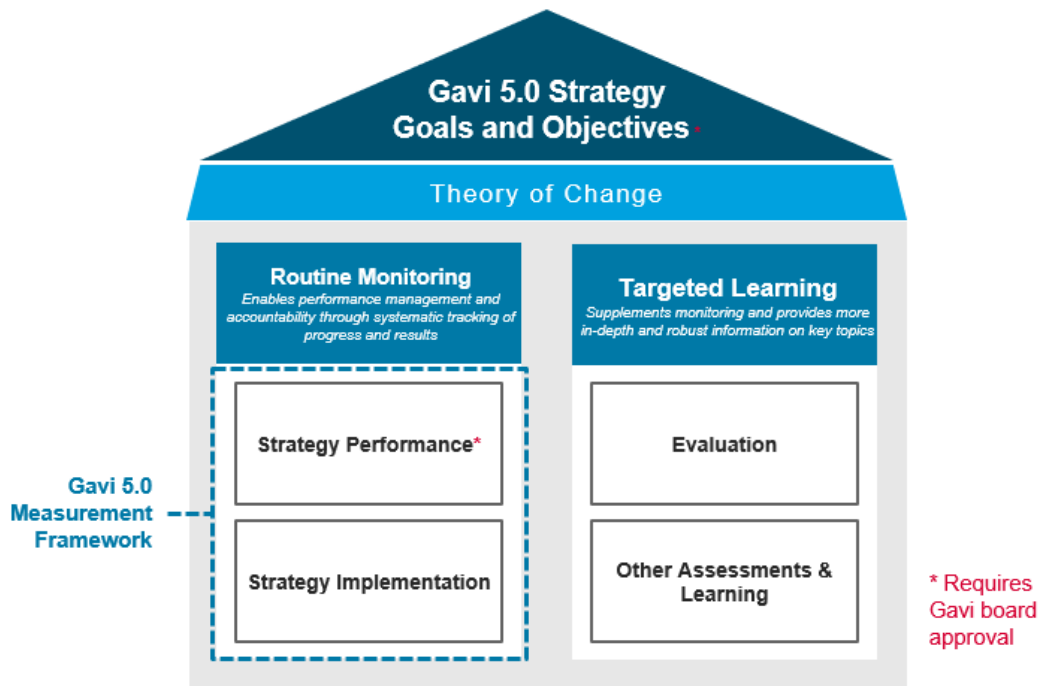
Gavi 5.0 Strategy
Goals and Objectives*

Theory of Change

Routine Monitoring
Enables performance management and accountability through systematic tracking of progress and results

Strategy Performance*

Strategy Implementation

Targeted Learning
Supplements monitoring and provides more in-depth and robust information on key topics

Evaluation

Other Assessments & Learning

Gavi 5.0 Measurement Framework

* Requires Gavi board approval